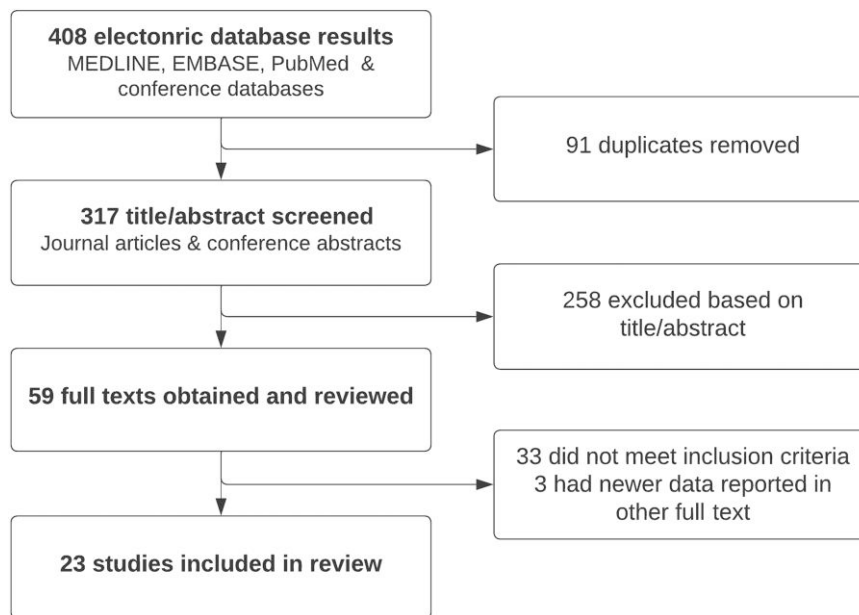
408 electonric database results
MEDLINE, EMBASE, PubMed & conference databases

91 duplicates removed

317 title/abstract screened
Journal articles & conference abstracts

258 excluded based on title/abstract

59 full texts obtained and reviewed

33 did not meet inclusion criteria
3 had newer data reported in other full text

23 studies included in review